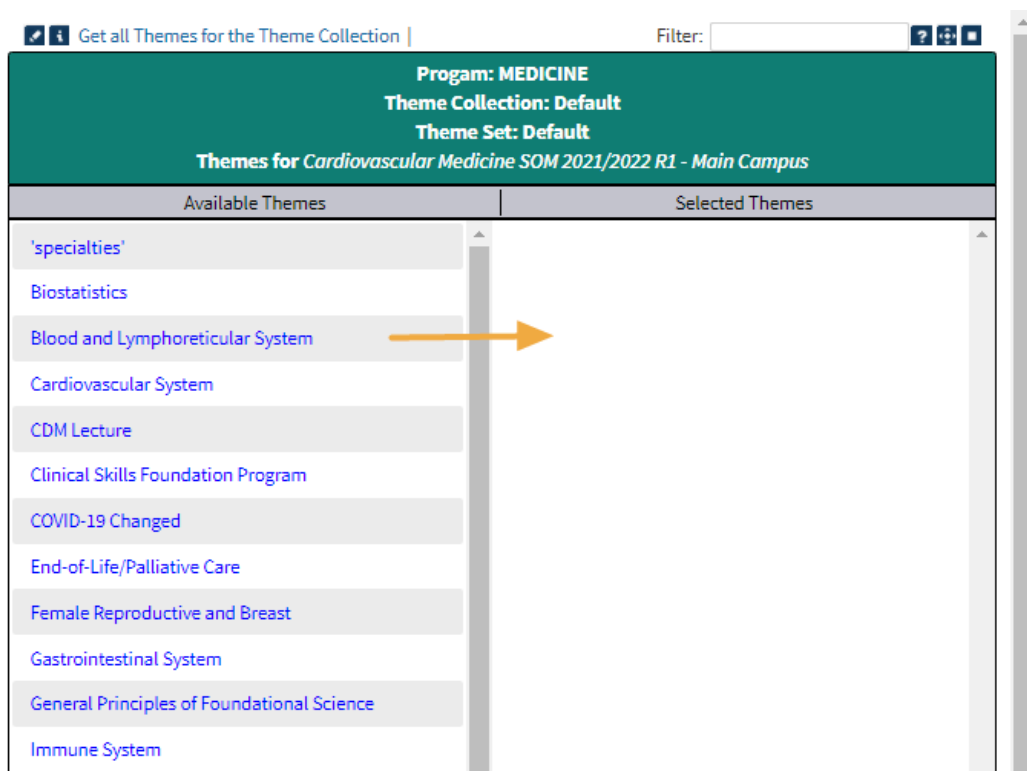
Get all Themes for the Theme Collection |

Filter:

Progam: MEDICINE
Theme Collection: Default
Theme Set: Default
Themes for *Cardiovascular Medicine SOM 2021/2022 R1 - Main Campus*

| Available Themes | Selected Themes |
|---|---|
| 'specialties' | |
| Biostatistics | |
| Blood and Lymphoreticular System | |
| Cardiovascular System | |
| CDM Lecture | |
| Clinical Skills Foundation Program | |
| COVID-19 Changed | |
| End-of-Life/Palliative Care | |
| Female Reproductive and Breast | |
| Gastrointestinal System | |
| General Principles of Foundational Science | |
| Immune System | |